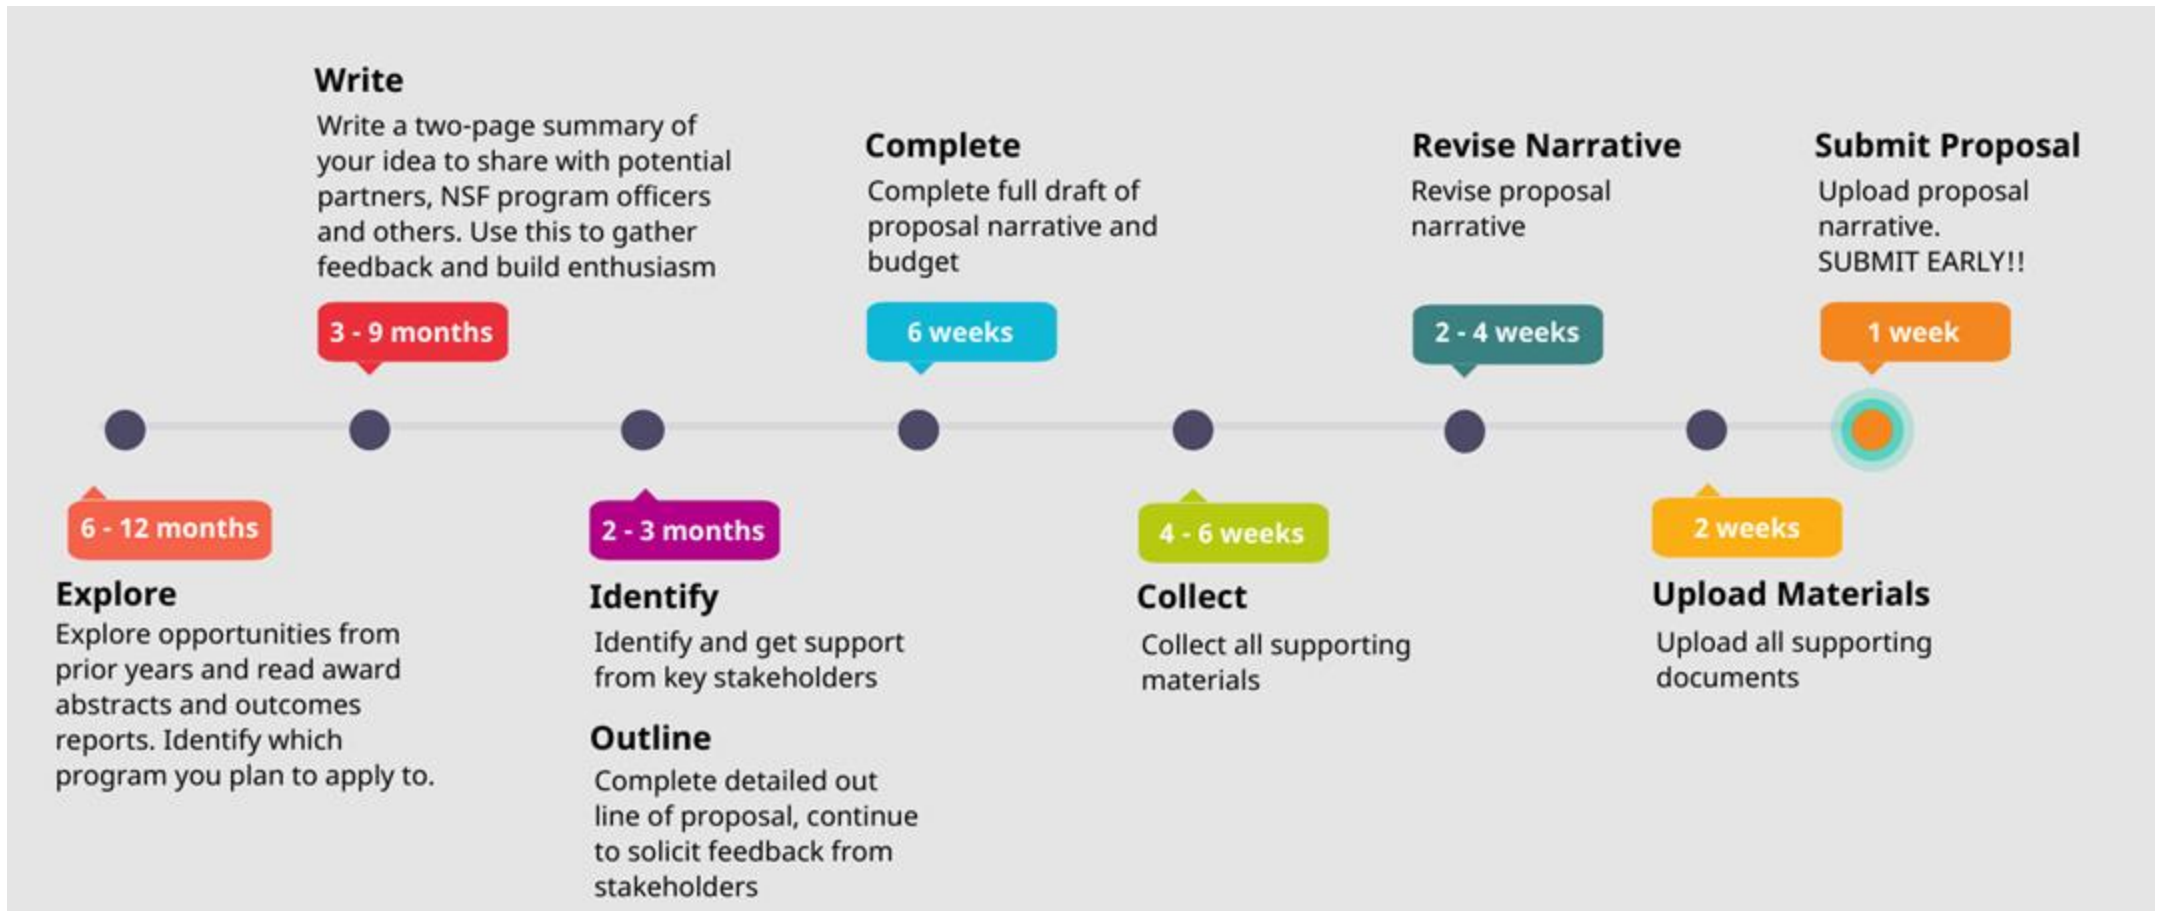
6 - 12 months

Explore
Explore opportunities from prior years and read award abstracts and outcomes reports. Identify which program you plan to apply to.

3 - 9 months

Write
Write a two-page summary of your idea to share with potential partners, NSF program officers and others. Use this to gather feedback and build enthusiasm

2 - 3 months

Identify
Identify and get support from key stakeholders

Outline
Complete detailed out line of proposal, continue to solicit feedback from stakeholders

6 weeks

Complete
Complete full draft of proposal narrative and budget

4 - 6 weeks

Collect
Collect all supporting materials

2 - 4 weeks

Revise Narrative
Revise proposal narrative

2 weeks

Upload Materials
Upload all supporting documents

1 week

Submit Proposal
Upload proposal narrative.
SUBMIT EARLY!!